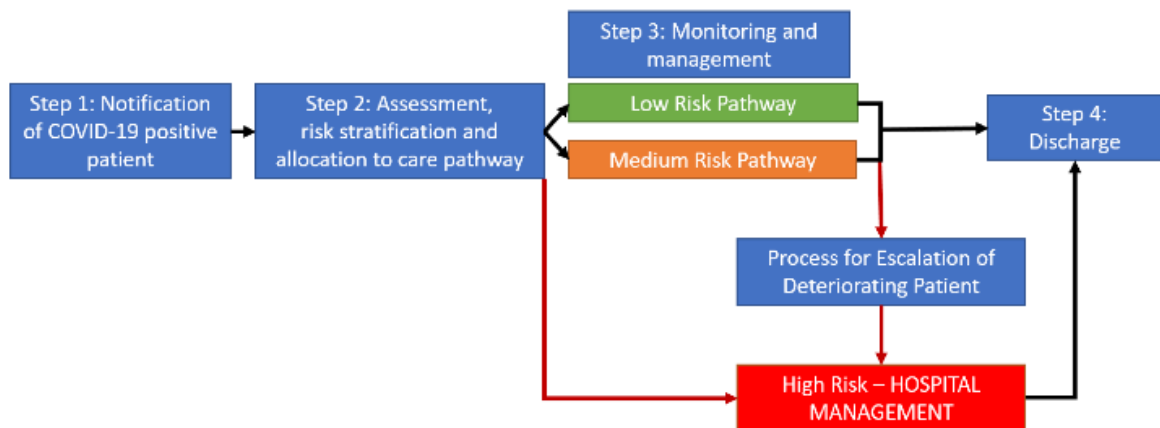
Step 3: Monitoring and management

Step 1: Notification of COVID-19 positive patient

Step 2: Assessment, risk stratification and allocation to care pathway

Low Risk Pathway

Medium Risk Pathway

Step 4: Discharge

Process for Escalation of Deteriorating Patient

High Risk – HOSPITAL MANAGEMENT